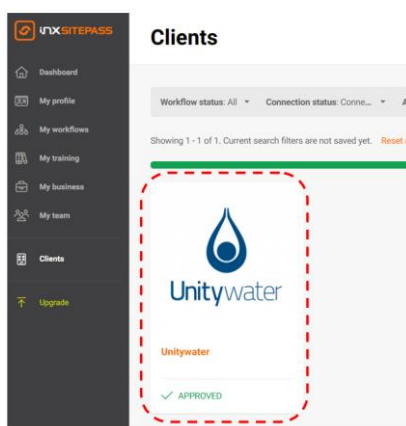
INX SITEPASS

Dashboard

My profile

My workflows

My training

My business

My team

Clients

Upgrade

Clients

Workflow status: All

Connection status: Conne...

Showing 1 - 1 of 1. Current search filters are not saved yet. Reset

Unitywater

Unitywater

APPROVED